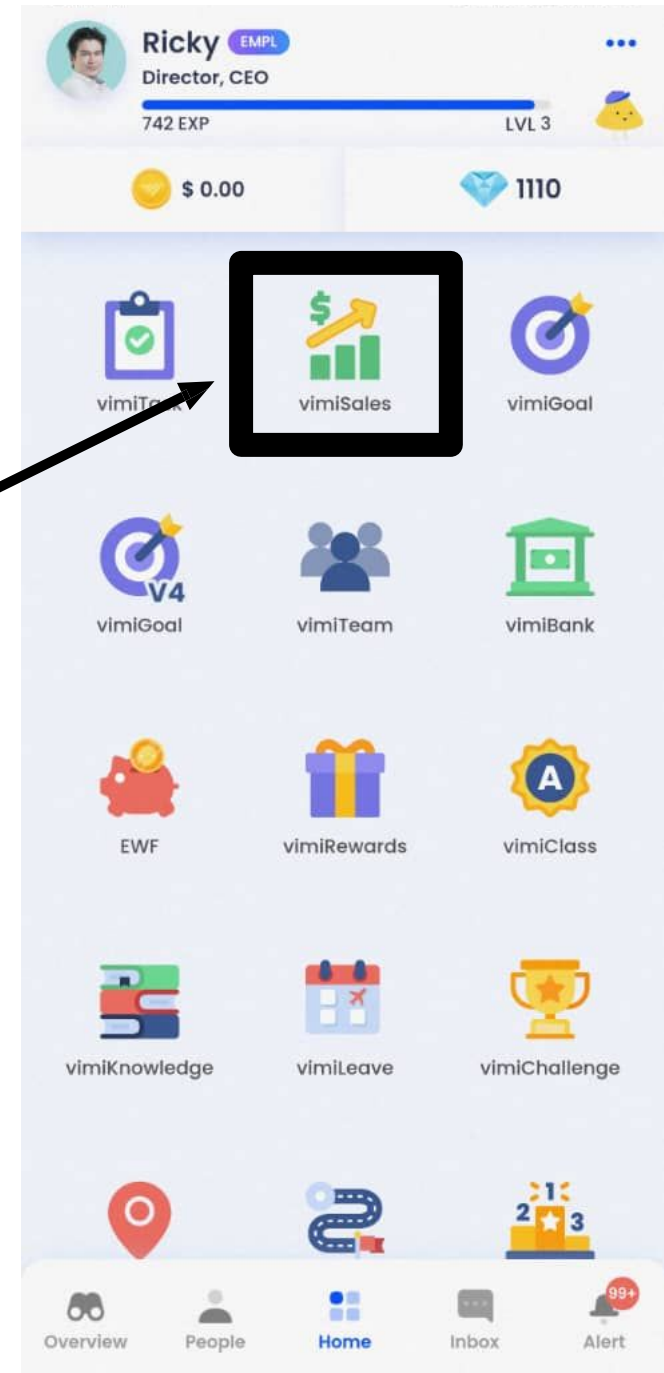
Ricky EMPL
Director, CEO
742 EXP LVL 3

$ 0.00
1110

vimiTa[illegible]
vimiSales
vimiGoal

V4
vimiGoal
vimiTeam
vimiBank

EWF
vimiRewards
A
vimiClass

vimiKnowledge
vimiLeave
vimiChallenge

1
2 3

Overview
People
Home
Inbox
99+
Alert